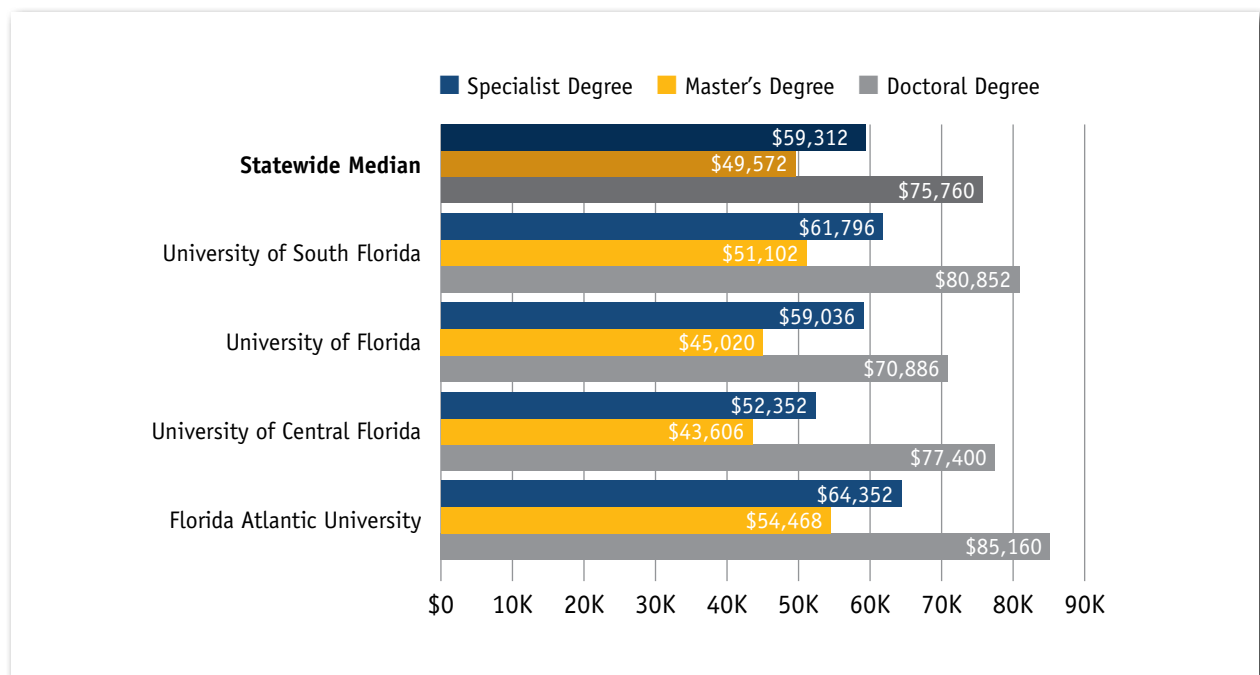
Specialist Degree Master's Degree Doctoral Degree

Statewide Median
$59,312
$49,572
$75,760

University of South Florida
$61,796
$51,102
$80,852

University of Florida
$59,036
$45,020
$70,886

University of Central Florida
$52,352
$43,606
$77,400

Florida Atlantic University
$64,352
$54,468
$85,160

$0 10K 20K 30K 40K 50K 60K 70K 80K 90K